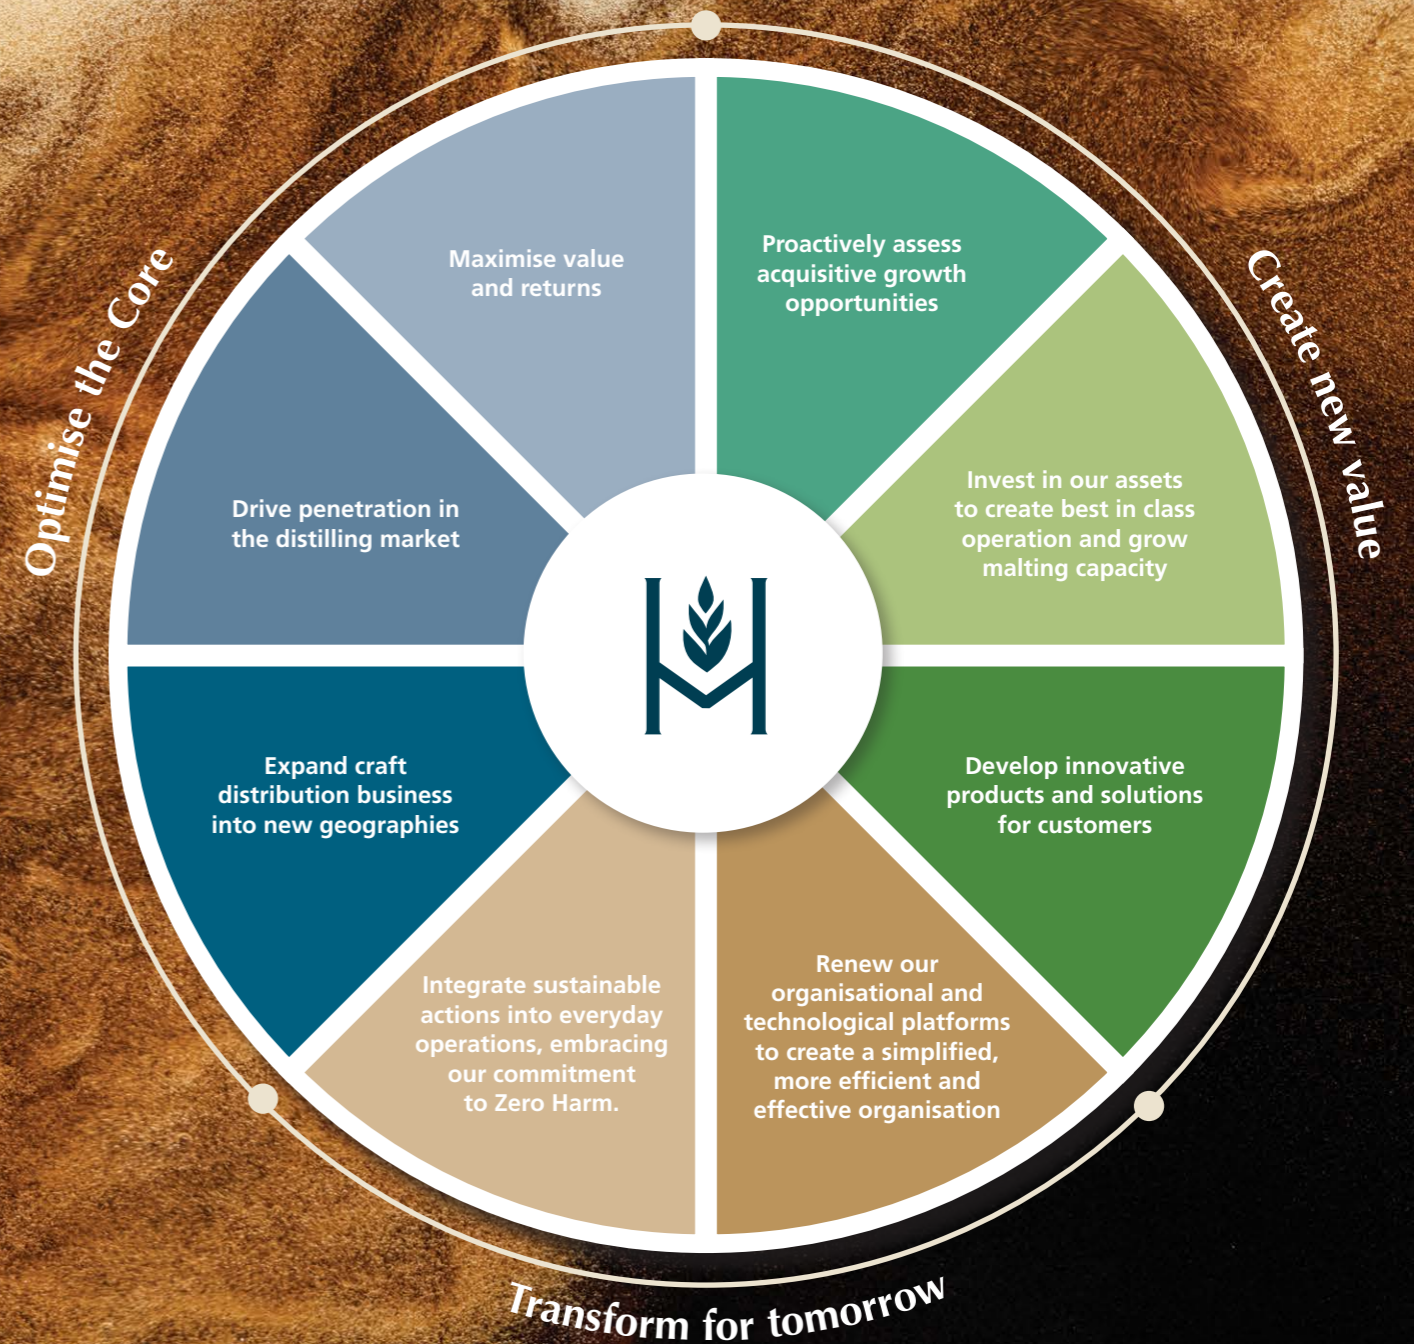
Optimise the Core

Create new value

Maximise value and returns

Proactively assess acquisitive growth opportunities

Drive penetration in the distilling market

Invest in our assets to create best in class operation and grow malting capacity

Expand craft distribution business into new geographies

Develop innovative products and solutions for customers

Integrate sustainable actions into everyday operations, embracing our commitment to Zero Harm.

Renew our organisational and technological platforms to create a simplified, more efficient and effective organisation

Transform for tomorrow